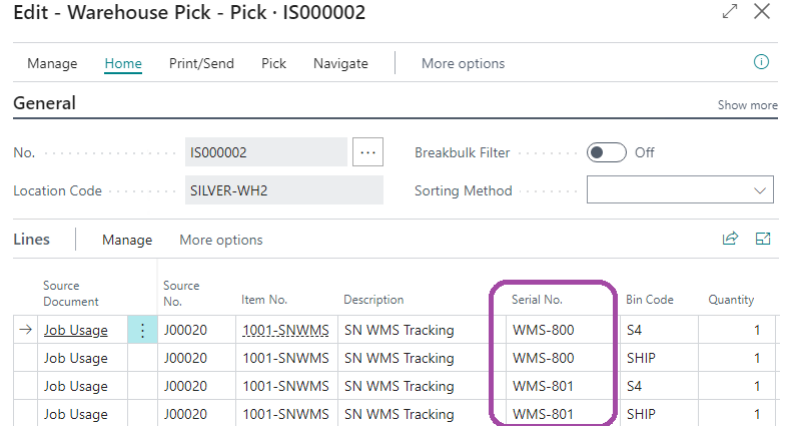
Edit - Warehouse Pick - Pick · IS000002

Manage Home Print/Send Pick Navigate More options

General

Show more

No. IS000002

Breakbulk Filter Off

Location Code SILVER-WH2

Sorting Method

Lines Manage More options

| Source Document | Source No. | Item No. | Description | Serial No. | Bin Code | Quantity |
|---|---|---|---|---|---|---|
| Job Usage | J00020 | 1001-SNWMS | SN WMS Tracking | WMS-800 | S4 | 1 |
| Job Usage | J00020 | 1001-SNWMS | SN WMS Tracking | WMS-800 | SHIP | 1 |
| Job Usage | J00020 | 1001-SNWMS | SN WMS Tracking | WMS-801 | S4 | 1 |
| Job Usage | J00020 | 1001-SNWMS | SN WMS Tracking | WMS-801 | SHIP | 1 |